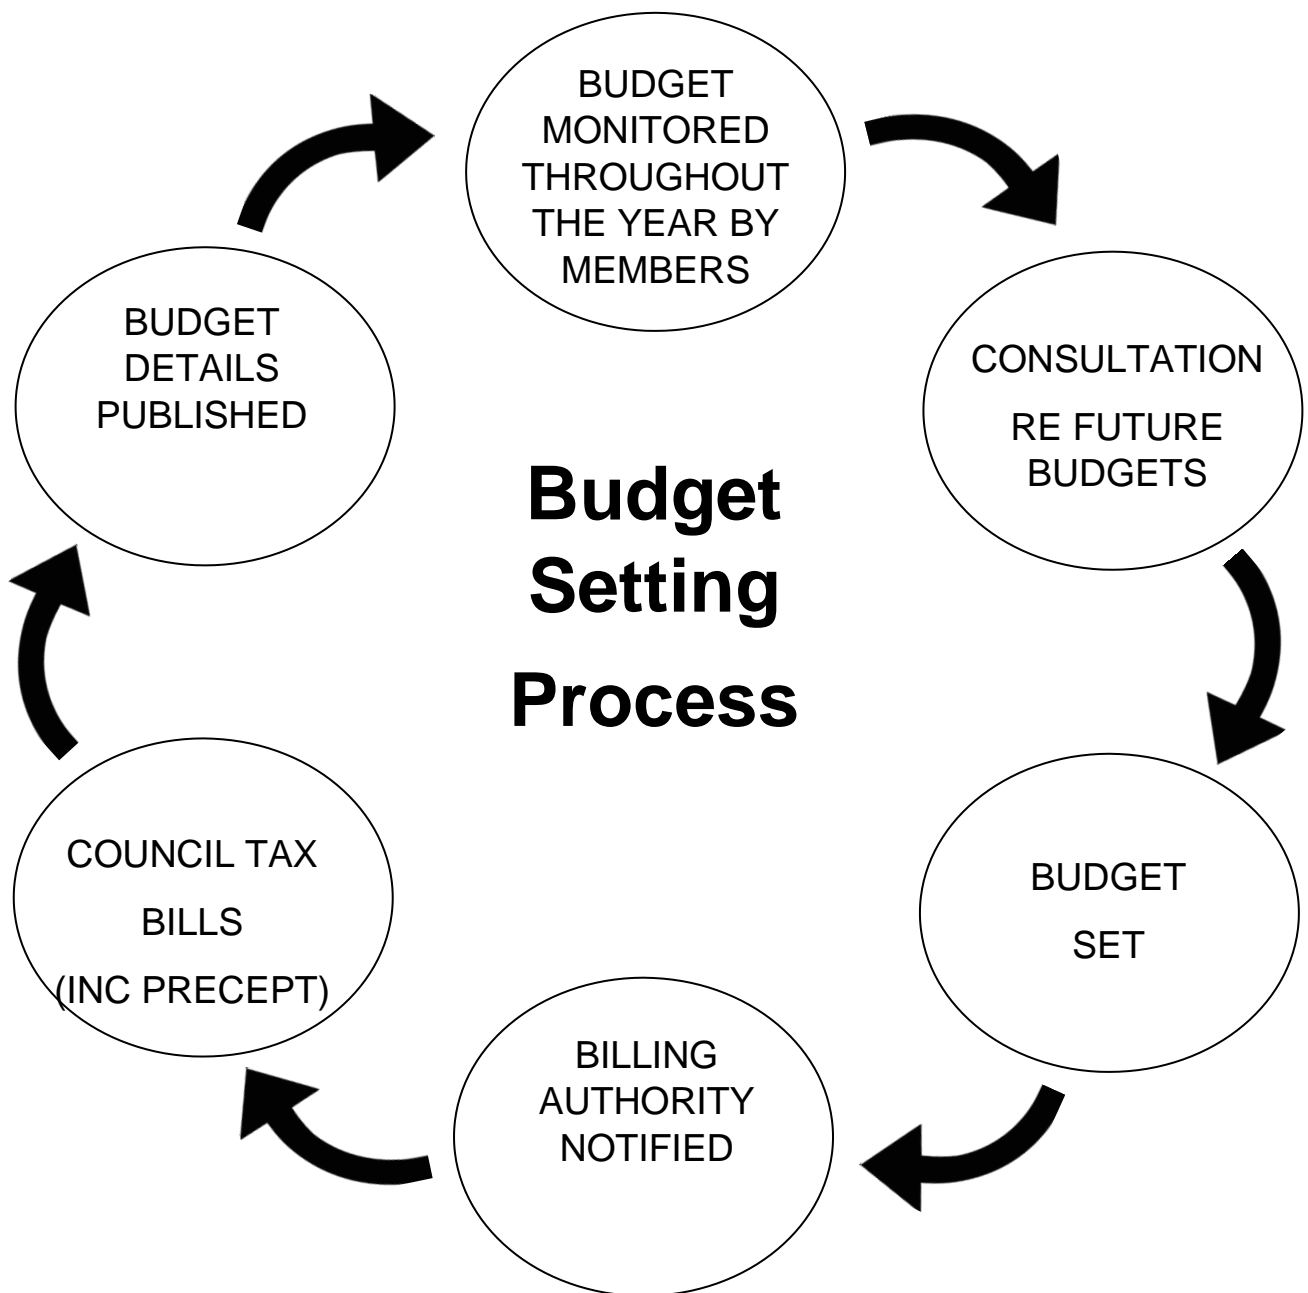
BUDGET MONITORED THROUGHOUT THE YEAR BY MEMBERS

CONSULTATION

RE FUTURE BUDGETS

BUDGET

SET

BILLING AUTHORITY NOTIFIED

COUNCIL TAX

BILLS

(INC PRECEPT)

BUDGET DETAILS PUBLISHED

Budget Setting

Process